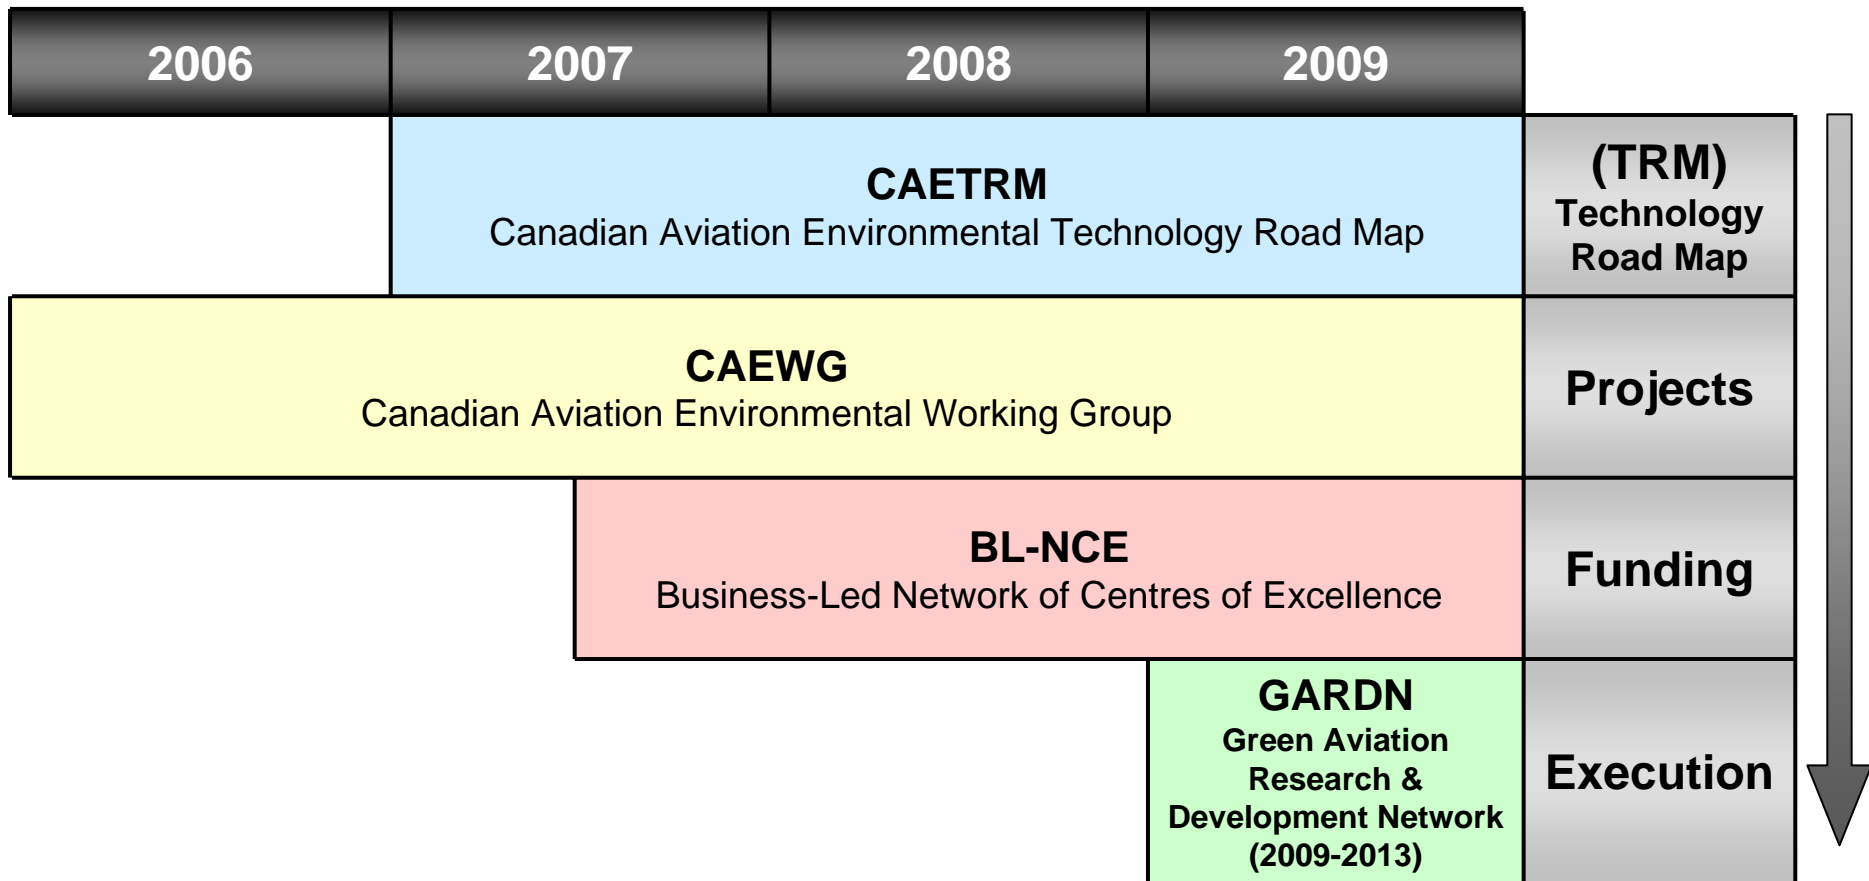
| 2006 | 2007 | 2008 | 2009 |
|---|---|---|---|

CAETRM
Canadian Aviation Environmental Technology Road Map

(TRM)
Technology Road Map

CAEWG
Canadian Aviation Environmental Working Group

Projects

BL-NCE
Business-Led Network of Centres of Excellence

Funding

GARDN
Green Aviation Research & Development Network
(2009-2013)

Execution